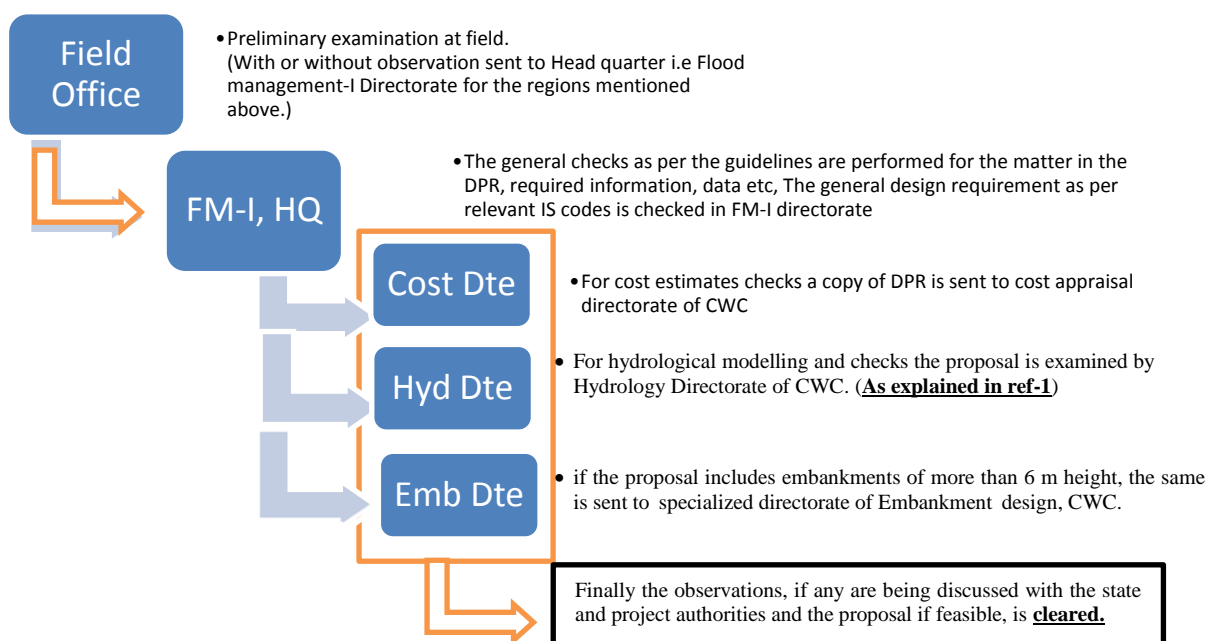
Field Office

•Preliminary examination at field.
(With or without observation sent to Head quarter i.e Flood management-I Directorate for the regions mentioned above.)

FM-I, HQ

•The general checks as per the guidelines are performed for the matter in the DPR, required information, data etc, The general design requirement as per relevant IS codes is checked in FM-I directorate

Cost Dte

•For cost estimates checks a copy of DPR is sent to cost appraisal directorate of CWC

Hyd Dte

• For hydrological modelling and checks the proposal is examined by Hydrology Directorate of CWC. (**As explained in ref-1**)

Emb Dte

• if the proposal includes embankments of more than 6 m height, the same is sent to specialized directorate of Embankment design, CWC.

Finally the observations, if any are being discussed with the state and project authorities and the proposal if feasible, is **cleared.**